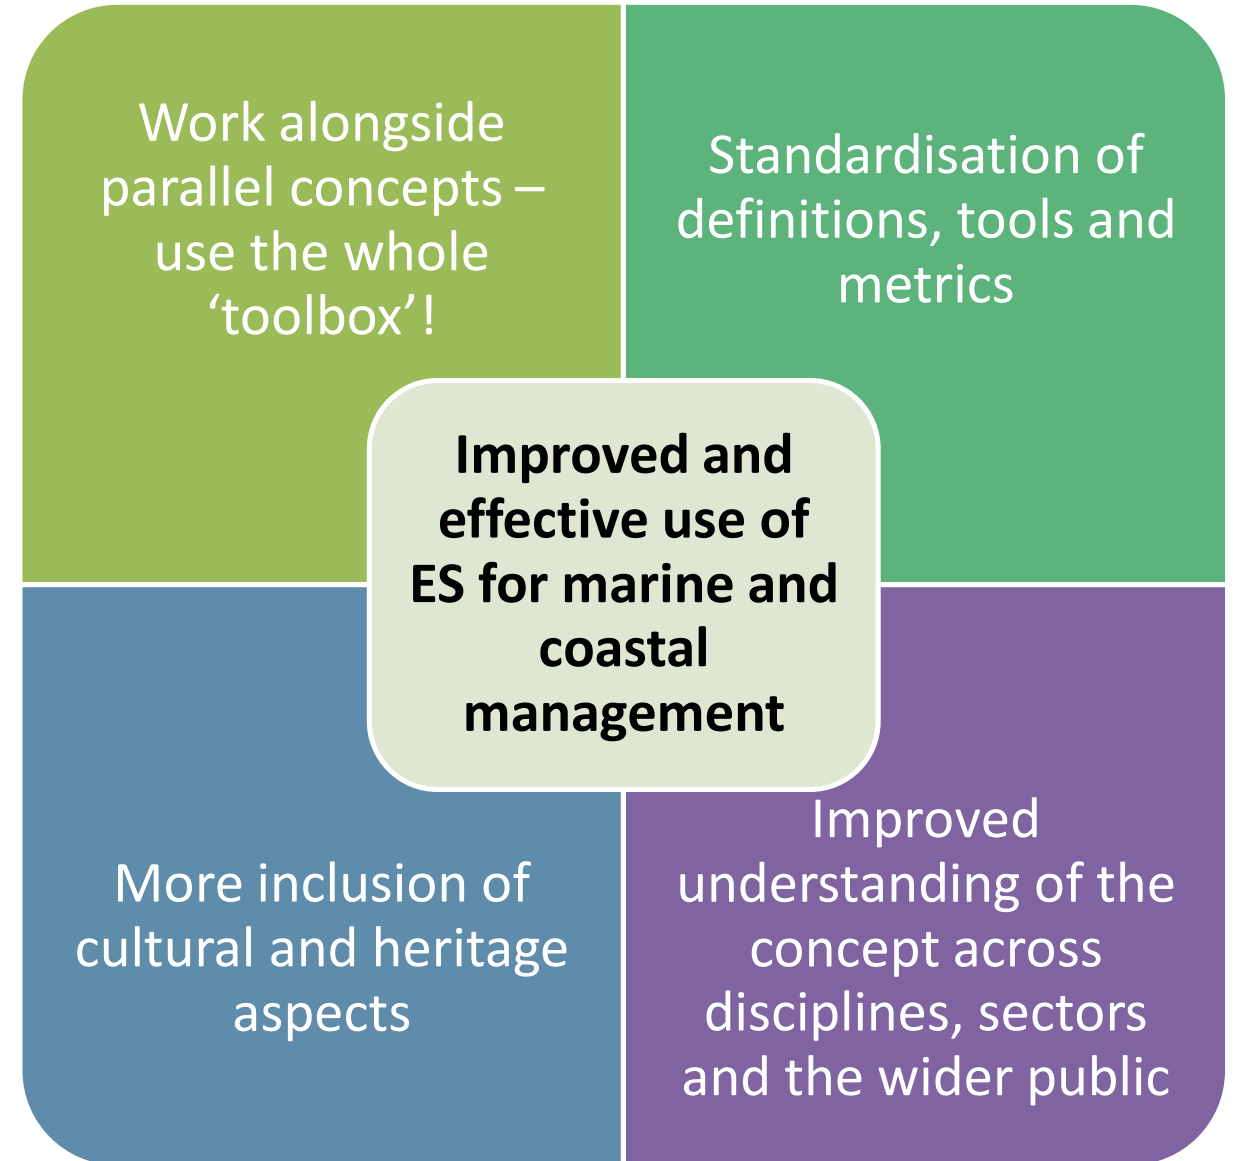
Work alongside parallel concepts – use the whole ‘toolbox’!

Standardisation of definitions, tools and metrics

Improved and effective use of ES for marine and coastal management

More inclusion of cultural and heritage aspects

Improved understanding of the concept across disciplines, sectors and the wider public